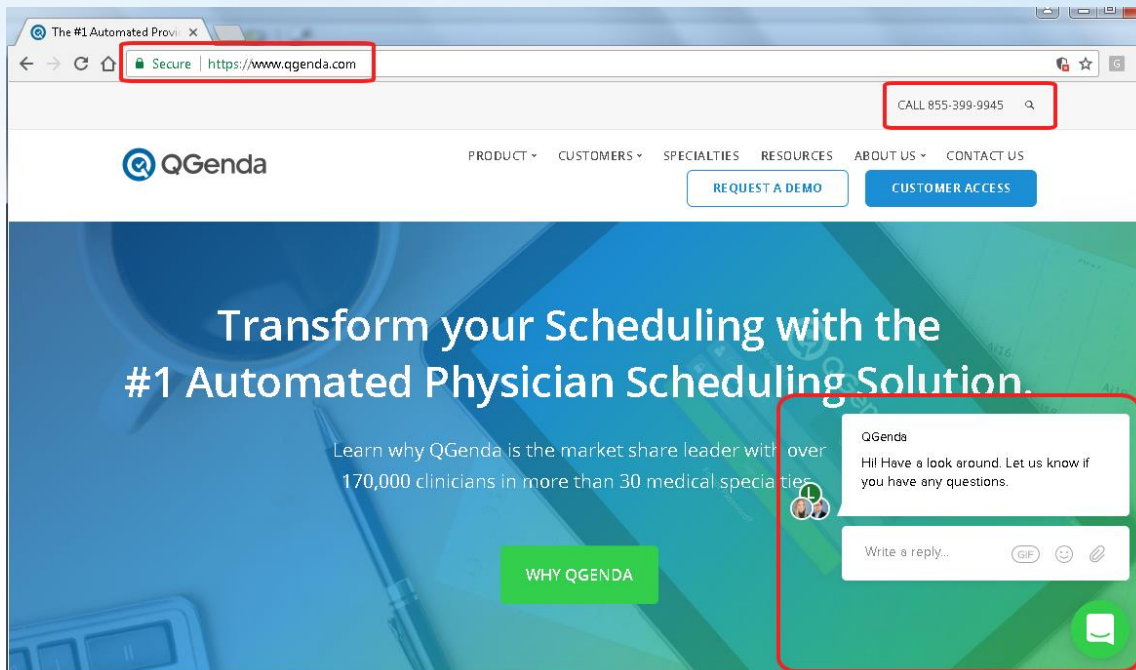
The #1 Automated Provi

Secure | https://www.qgenda.com

CALL 855-399-9945

QGenda

PRODUCT CUSTOMERS SPECIALTIES RESOURCES ABOUT US CONTACT US

REQUEST A DEMO

CUSTOMER ACCESS

Transform your Scheduling with the #1 Automated Physician Scheduling Solution.

Learn why QGenda is the market share leader with over 170,000 clinicians in more than 30 medical specialties.

WHY QGENDA

QGenda

Hi! Have a look around. Let us know if you have any questions.

Write a reply...

GIF